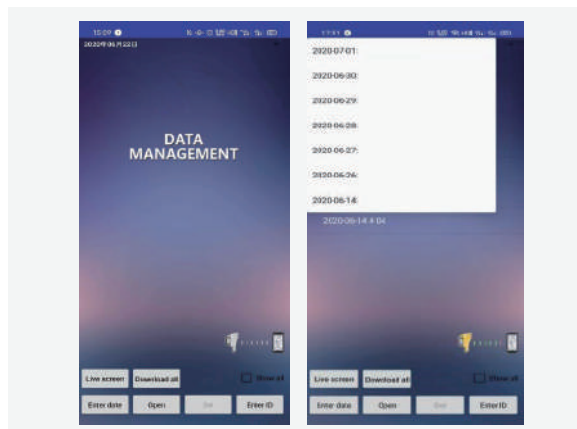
10:09
2020年06月22日

DATA MANAGEMENT

Live screen
Download all
Show all
Enter date
Open
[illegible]
Enter ID

17:11
2020-07-01
2020-06-30
2020-06-29
2020-06-28
2020-06-27
2020-06-26
2020-06-14
2020-06-14 # 04

Live screen
Download all
Show all
Enter date
Open
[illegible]
Enter ID